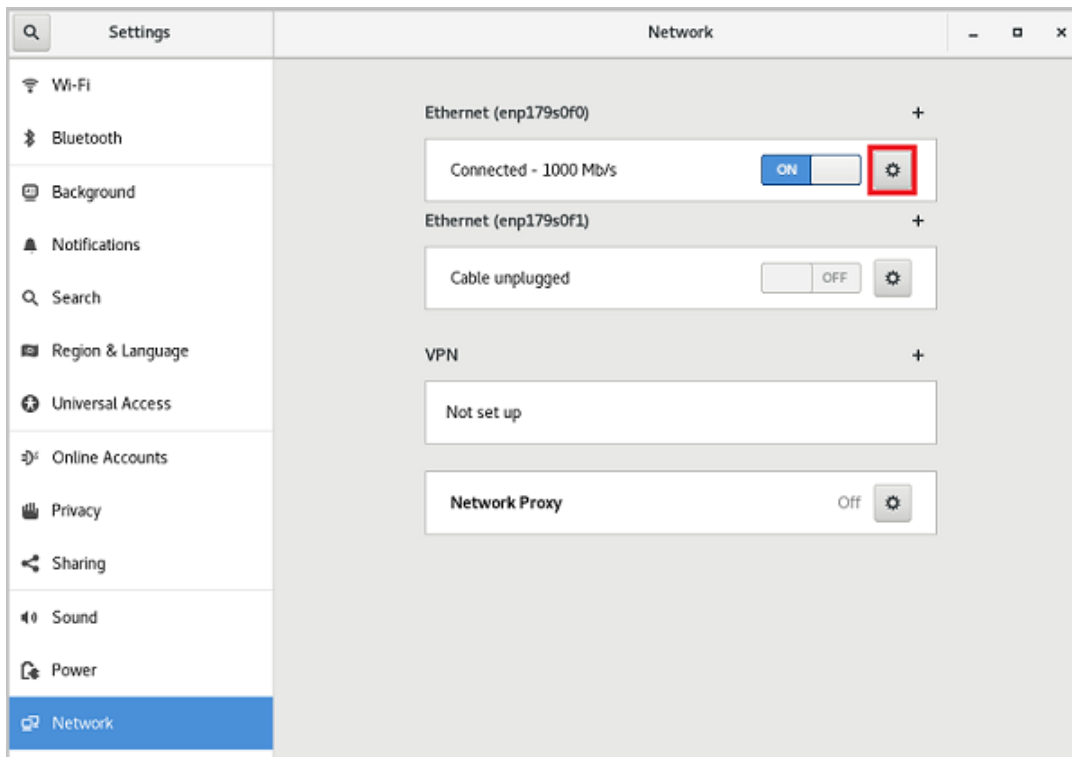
Settings

Network

Wi-Fi

Bluetooth

Background

Notifications

Search

Region & Language

Universal Access

Online Accounts

Privacy

Sharing

Sound

Power

Network

Ethernet (enp179s0f0) +

Connected - 1000 Mb/s ON

Ethernet (enp179s0f1) +

Cable unplugged OFF

VPN +

Not set up

Network Proxy Off